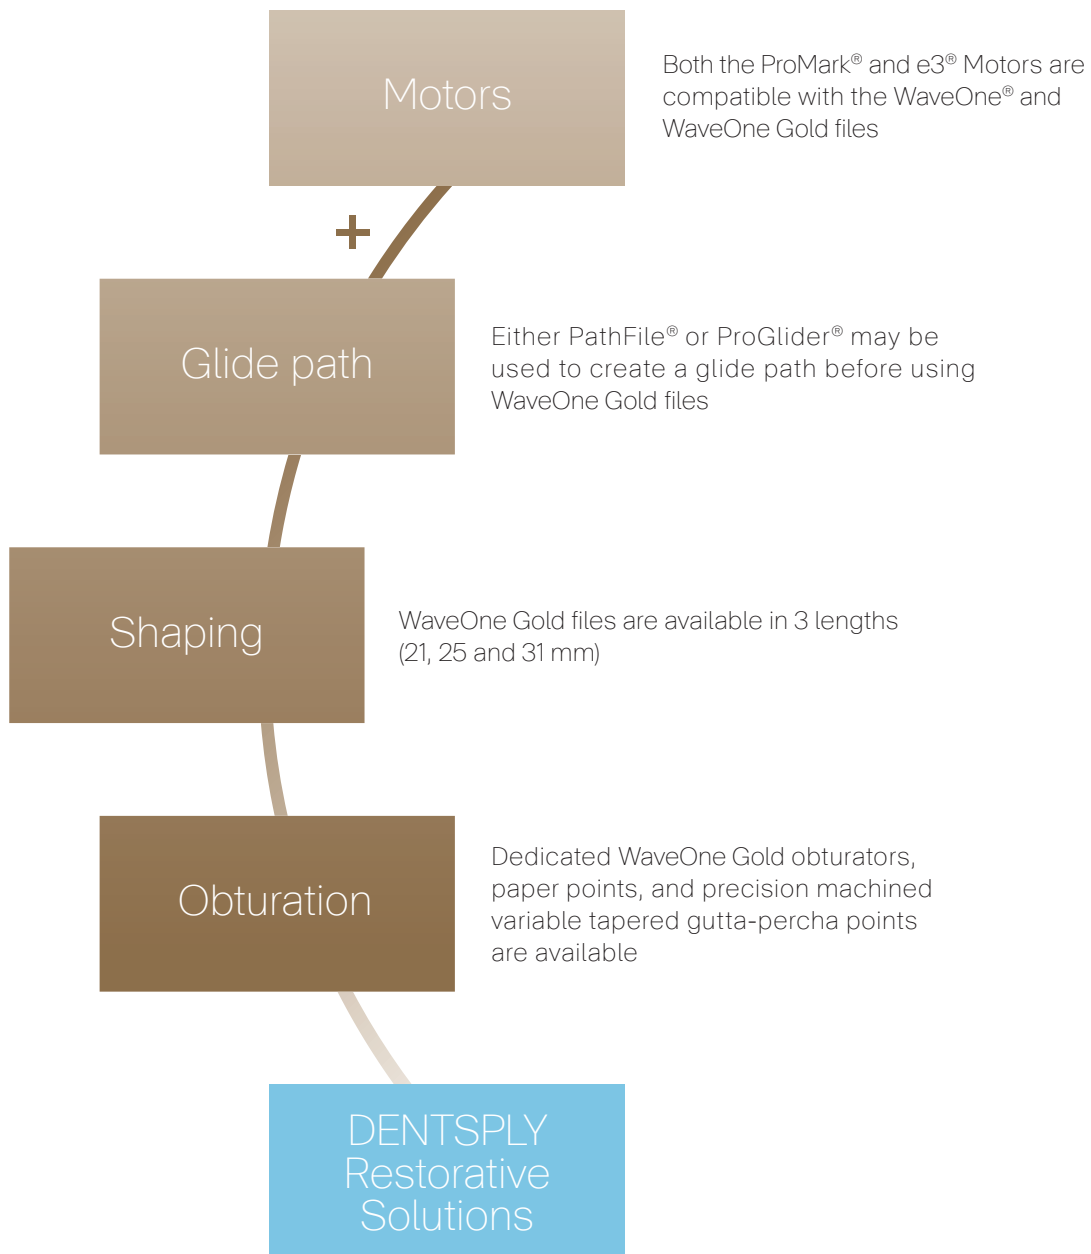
Motors

Both the ProMark® and e3® Motors are compatible with the WaveOne® and WaveOne Gold files

+

Glide path

Either PathFile® or ProGlider® may be used to create a glide path before using WaveOne Gold files

Shaping

WaveOne Gold files are available in 3 lengths (21, 25 and 31 mm)

Obturation

Dedicated WaveOne Gold obturators, paper points, and precision machined variable tapered gutta-percha points are available

DENTSPLY Restorative Solutions